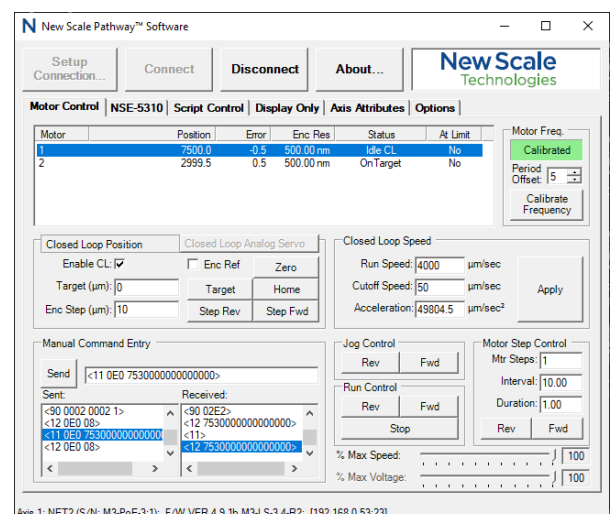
N New Scale Pathway™ Software

Setup Connection...
Connect
Disconnect
About...
New Scale Technologies

Motor Control | NSE-5310 | Script Control | Display Only | Axis Attributes | Options

| Motor | Position | Error | Enc Res | Status | At Limit |
|---|---|---|---|---|---|
| 1 | 7500.0 | -0.5 | 500.00 nm | Idle CL | No |
| 2 | 2999.5 | 0.5 | 500.00 nm | OnTarget | No |

Motor Freq.
Calibrated
Period Offset: 5
Calibrate Frequency

Closed Loop Position
Closed Loop Analog Servo
Enable CL: ☑
Enc Ref
Zero
Target (µm): 0
Target
Home
Enc Step (µm): 10
Step Rev
Step Fwd

Closed Loop Speed
Run Speed: 4000 µm/sec
Cutoff Speed: 50 µm/sec
Acceleration: 49804.5 µm/sec²
Apply

Manual Command Entry
Send
<11 0E0 7530000000000000>
Sent:
<90 0002 0002 1>
<12 0E0 08>
<11 0E0 75300000000000
<12 0E0 08>
Received:
<90 02E2>
<12 7530000000000000>
<11>
<12 7530000000000000>

Jog Control
Rev
Fwd
Run Control
Rev
Fwd
Stop

Motor Step Control
Mtr Steps: 1
Interval: 10.00
Duration: 1.00
Rev
Fwd

% Max Speed: 100
% Max Voltage: 100

Axis 1: NET2 (S/N: M3-PoE-3:1); F/W VER 4.9.1b M3-LS-3.4-B2; [192.168.0.53:23]